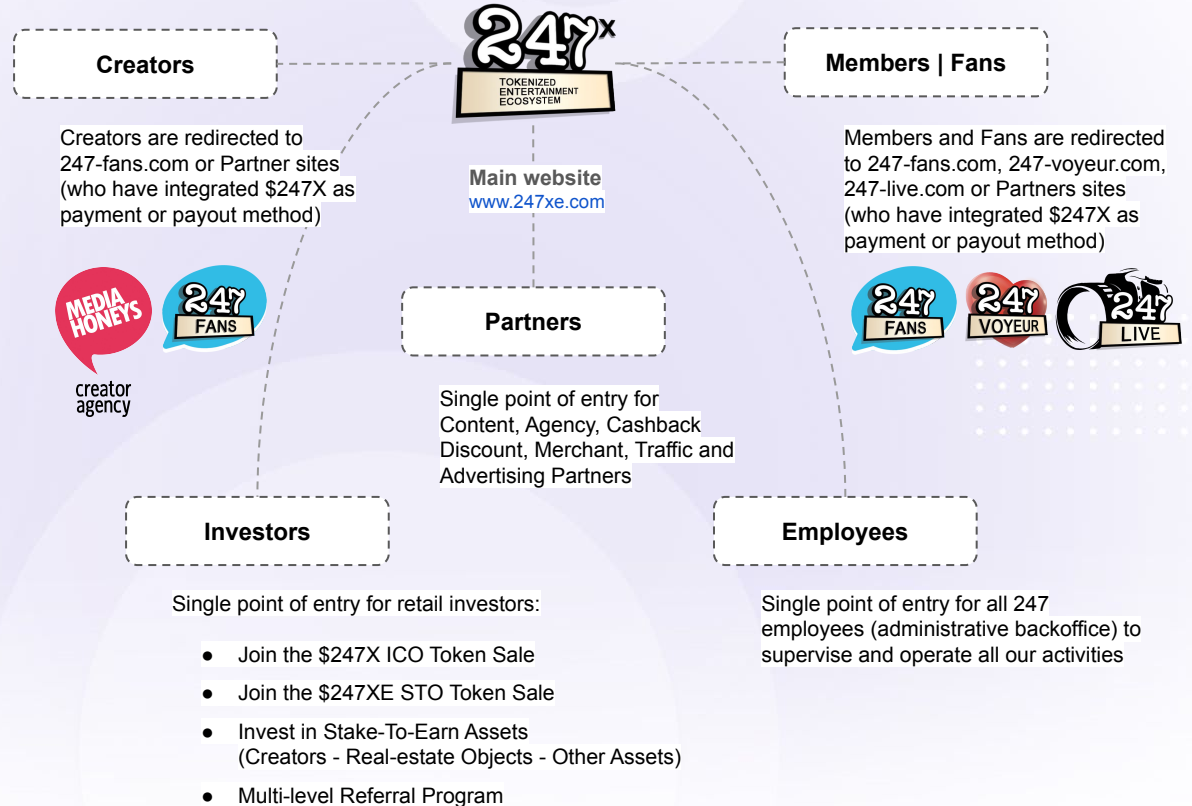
247X
TOKENIZED ENTERTAINMENT ECOSYSTEM

Creators

Creators are redirected to 247-fans.com or Partner sites (who have integrated $247X as payment or payout method)

MEDIA HONEYS
creator agency

247 FANS

Members | Fans

Members and Fans are redirected to 247-fans.com, 247-voyeur.com, 247-live.com or Partners sites (who have integrated $247X as payment or payout method)

247 FANS
247 VOYEUR
247 LIVE

Main website
www.247xe.com

Partners

Single point of entry for Content, Agency, Cashback Discount, Merchant, Traffic and Advertising Partners

Investors

Single point of entry for retail investors:

● Join the $247X ICO Token Sale
● Join the $247XE STO Token Sale
● Invest in Stake-To-Earn Assets (Creators - Real-estate Objects - Other Assets)
● Multi-level Referral Program

Employees

Single point of entry for all 247 employees (administrative backoffice) to supervise and operate all our activities